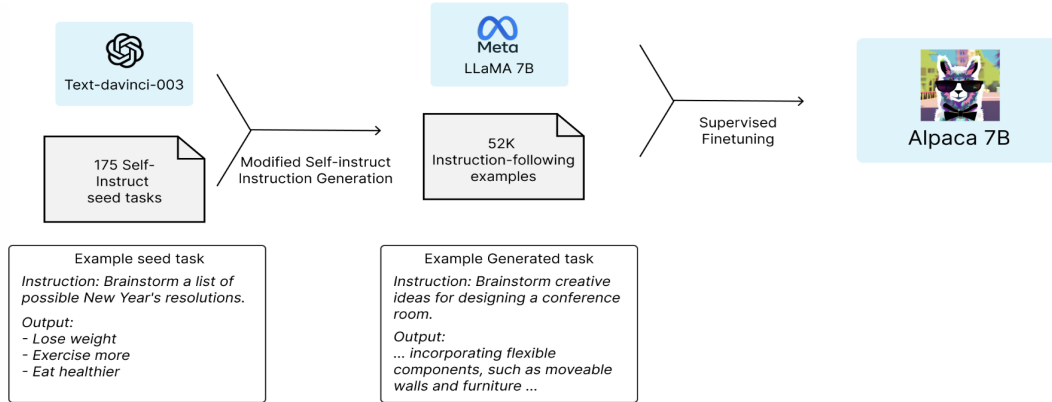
Text-davinci-003

175 Self-Instruct seed tasks

Modified Self-instruct Instruction Generation

Meta
LLaMA 7B

52K Instruction-following examples

Supervised Finetuning

Alpaca 7B

Example seed task

Instruction: Brainstorm a list of possible New Year's resolutions.

Output:
- Lose weight
- Exercise more
- Eat healthier

Example Generated task

Instruction: Brainstorm creative ideas for designing a conference room.

Output:
... incorporating flexible components, such as moveable walls and furniture ...